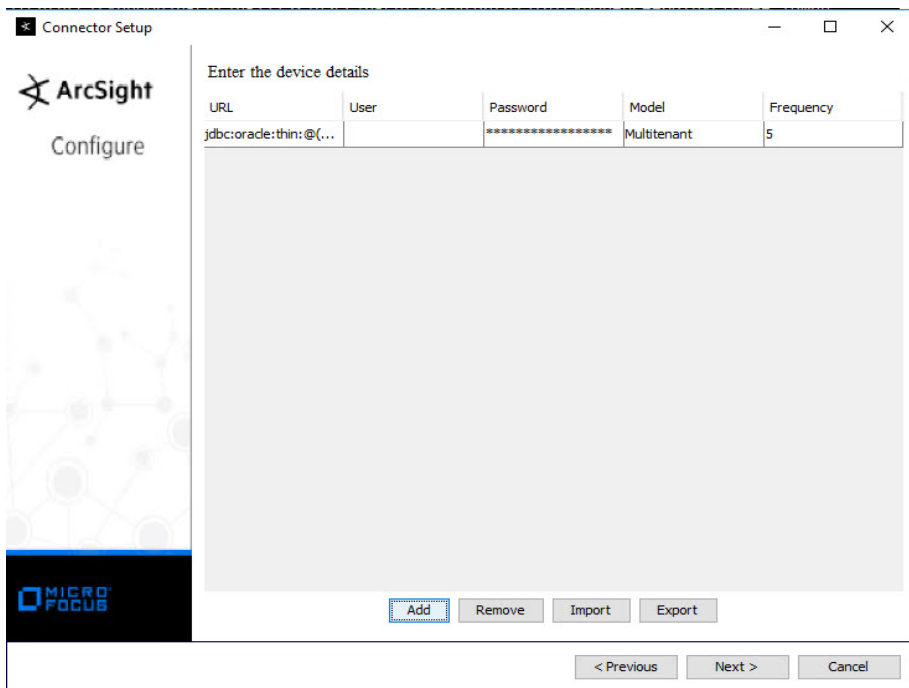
Connector Setup

ArcSight

Configure

Enter the device details

| URL | User | Password | Model | Frequency |
|---|---|---|---|---|
| jdbc:oracle:thin:@(... | | ***************** | Multitenant | 5 |

MICRO FOCUS

Add Remove Import Export

< Previous Next > Cancel